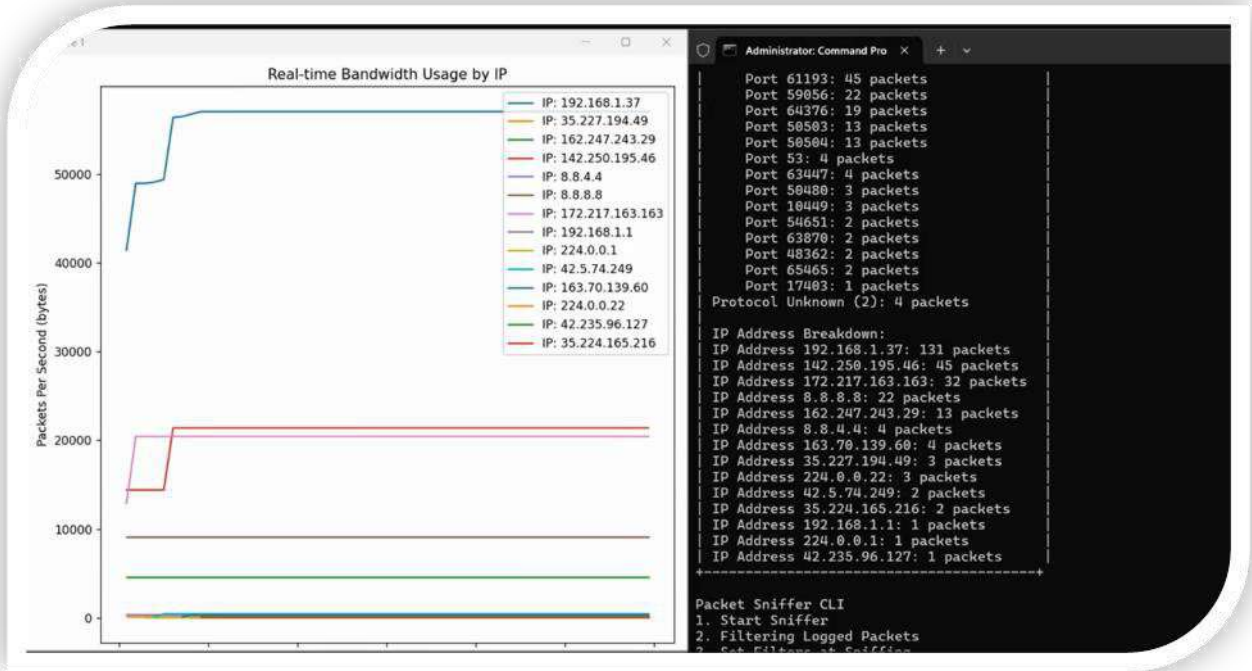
Real-time Bandwidth Usage by IP

IP: 192.168.1.37
IP: 35.227.194.49
IP: 162.247.243.29
IP: 142.250.195.46
IP: 8.8.4.4
IP: 8.8.8.8
IP: 172.217.163.163
IP: 192.168.1.1
IP: 224.0.0.1
IP: 42.5.74.249
IP: 163.70.139.60
IP: 224.0.0.22
IP: 42.235.96.127
IP: 35.224.165.216

Packets Per Second (bytes)

50000
40000
30000
20000
10000
0

Administrator: Command Pro

Port 61193: 45 packets
Port 59056: 22 packets
Port 64376: 19 packets
Port 50503: 13 packets
Port 50504: 13 packets
Port 53: 4 packets
Port 63447: 4 packets
Port 50480: 3 packets
Port 10449: 3 packets
Port 54651: 2 packets
Port 63870: 2 packets
Port 48362: 2 packets
Port 65465: 2 packets
Port 17403: 1 packets
Protocol Unknown (2): 4 packets

IP Address Breakdown:
IP Address 192.168.1.37: 131 packets
IP Address 142.250.195.46: 45 packets
IP Address 172.217.163.163: 32 packets
IP Address 8.8.8.8: 22 packets
IP Address 162.247.243.29: 13 packets
IP Address 8.8.4.4: 4 packets
IP Address 163.70.139.60: 4 packets
IP Address 35.227.194.49: 3 packets
IP Address 224.0.0.22: 3 packets
IP Address 42.5.74.249: 2 packets
IP Address 35.224.165.216: 2 packets
IP Address 192.168.1.1: 1 packets
IP Address 224.0.0.1: 1 packets
IP Address 42.235.96.127: 1 packets

Packet Sniffer CLI
1. Start Sniffer
2. Filtering Logged Packets
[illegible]